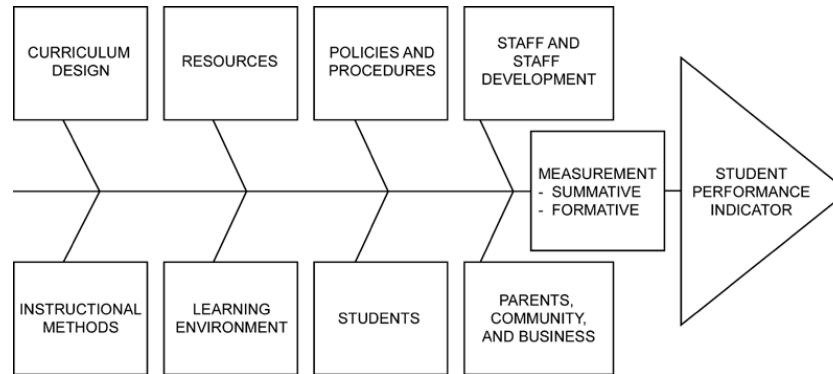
CURRICULUM DESIGN

RESOURCES

POLICIES AND PROCEDURES

STAFF AND STAFF DEVELOPMENT

MEASUREMENT
- SUMMATIVE
- FORMATIVE

STUDENT PERFORMANCE INDICATOR

INSTRUCTIONAL METHODS

LEARNING ENVIRONMENT

STUDENTS

PARENTS, COMMUNITY, AND BUSINESS